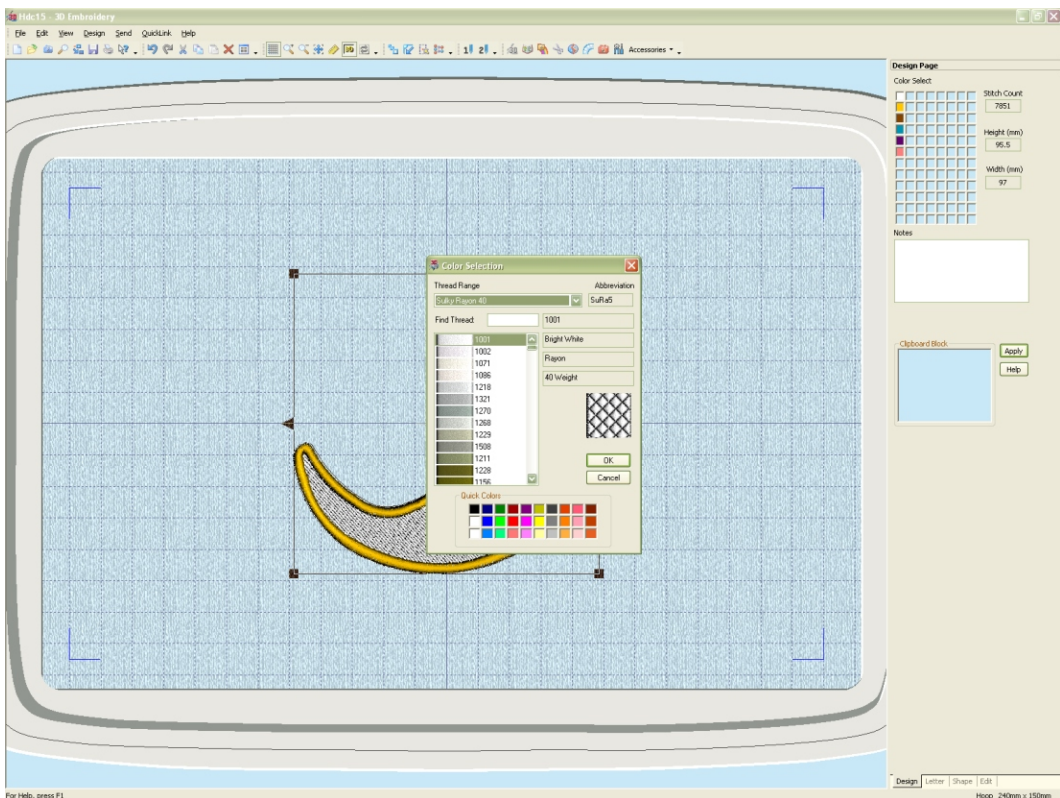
Hdc15 - 3D Embroidery

File Edit View Design Send QuickLink Help

Accessories

Design Page

Color Select

Stitch Count
7851

Height (mm)
95.5

Width (mm)
97

Notes

Clipboard Block

Apply

Help

Color Selection

Thread Range

Abbreviation

Sulky Rayon 40

SuRa5

Find Thread

1001

Bright White

Rayon

40 Weight

1001
1002
1071
1086
1218
1321
1270
1268
1229
1508
1211
1228
1156

OK

Cancel

Quick Colors

Design Letter Shape Edit

For Help, press F1

Hoop 240mm x 150mm